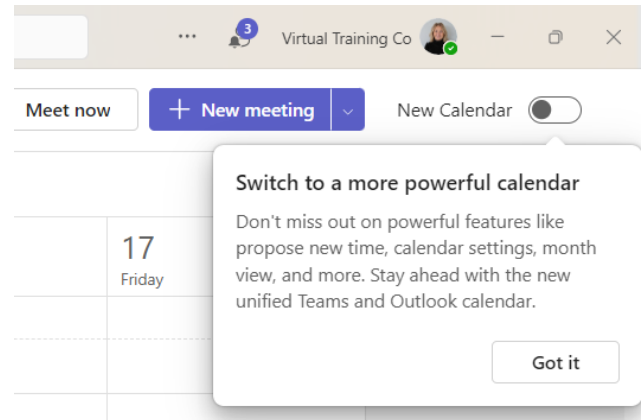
...
3
Virtual Training Co

Meet now
+ New meeting
New Calendar

17
Friday

Switch to a more powerful calendar

Don't miss out on powerful features like propose new time, calendar settings, month view, and more. Stay ahead with the new unified Teams and Outlook calendar.

Got it